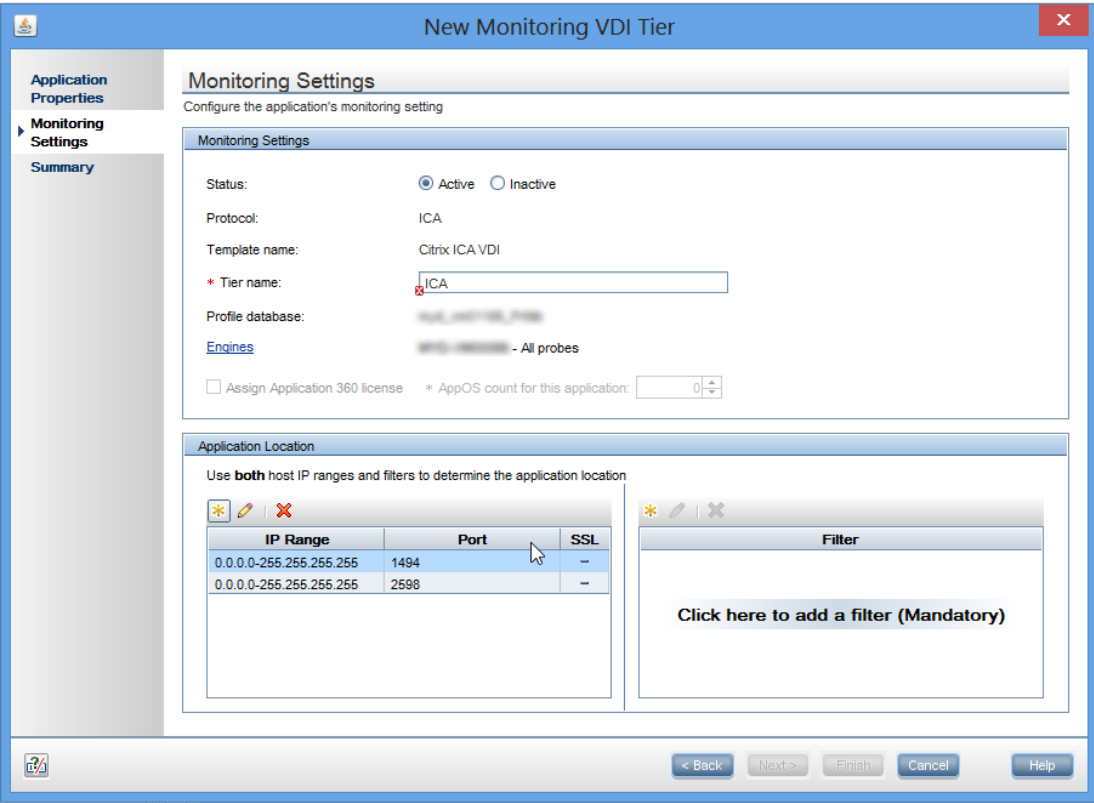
New Monitoring VDI Tier

Application Properties
Monitoring Settings
Summary

Monitoring Settings
Configure the application's monitoring setting

Monitoring Settings

Status: Active Inactive
Protocol: ICA
Template name: Citrix ICA VDI
* Tier name: ICA
Profile database: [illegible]
Engines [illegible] - All probes
Assign Application 360 license * AppOS count for this application: 0

Application Location
Use **both** host IP ranges and filters to determine the application location

| IP Range | Port | SSL |
|---|---|---|
| 0.0.0.0-255.255.255.255 | 1494 | – |
| 0.0.0.0-255.255.255.255 | 2598 | – |

| Filter |
|---|
| Click here to add a filter (Mandatory) |

< Back Next > Finish Cancel Help